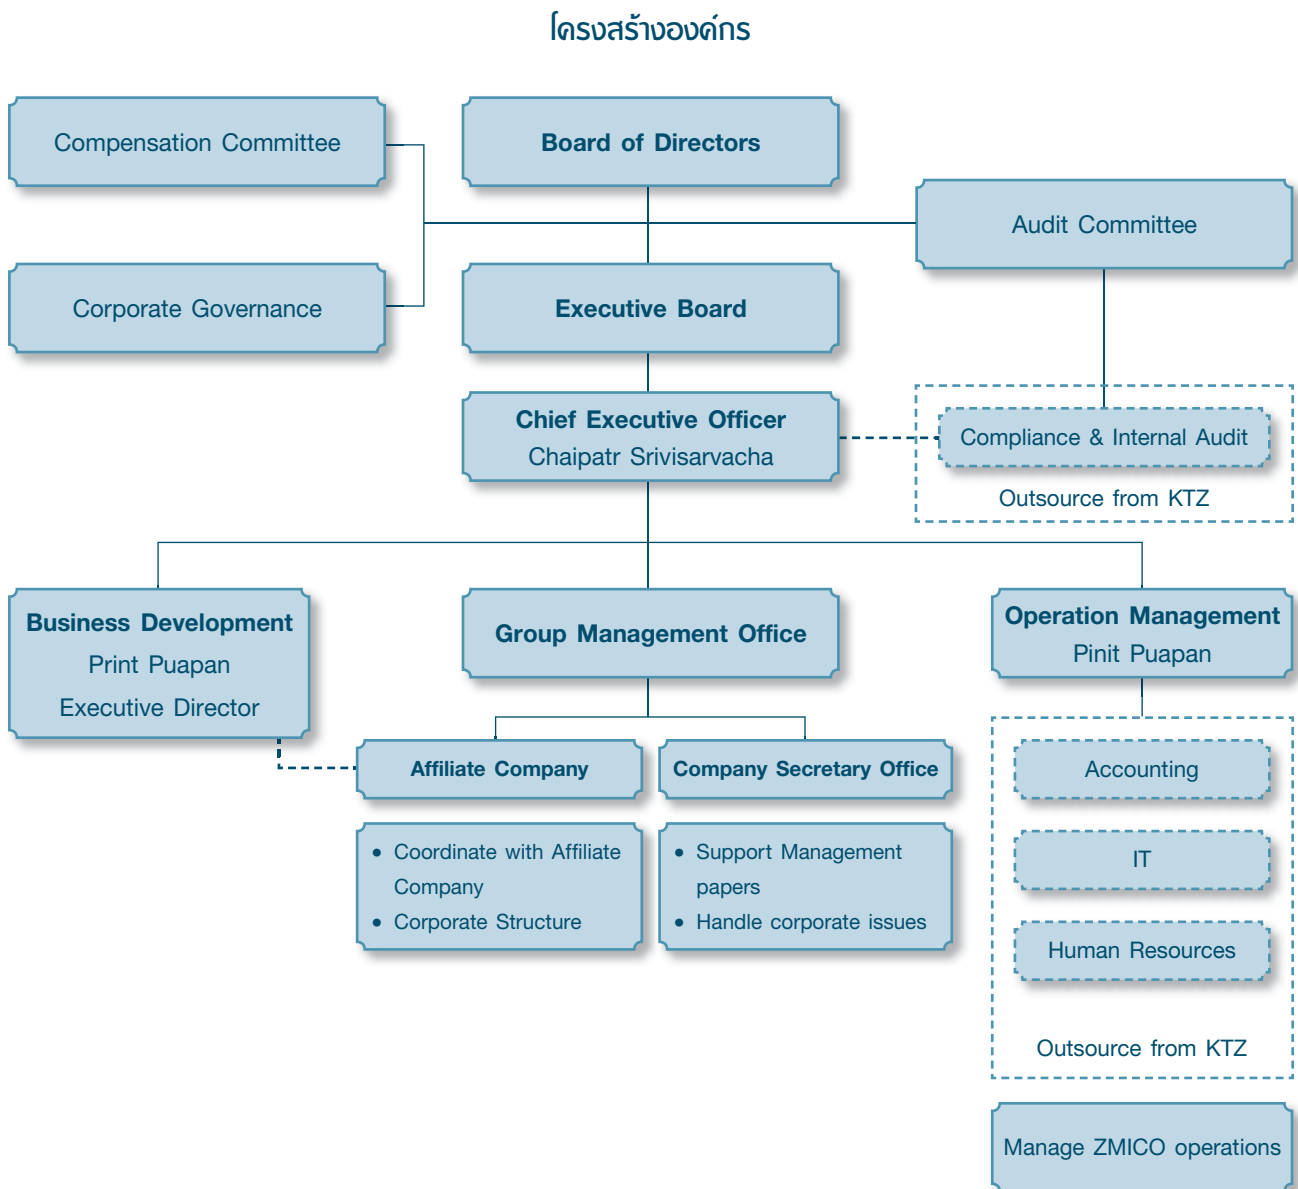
โครงสร้างองค์กร

Compensation Committee

Board of Directors

Audit Committee

Corporate Governance

Executive Board

Chief Executive Officer
Chaipatr Srivisarvacha

Compliance & Internal Audit

Outsource from KTZ

Business Development
Print Puapan
Executive Director

Group Management Office

Operation Management
Pinit Puapan

Affiliate Company

Company Secretary Office

Accounting

- Coordinate with Affiliate Company
- Corporate Structure

- Support Management papers
- Handle corporate issues

IT

Human Resources

Outsource from KTZ

Manage ZMICO operations